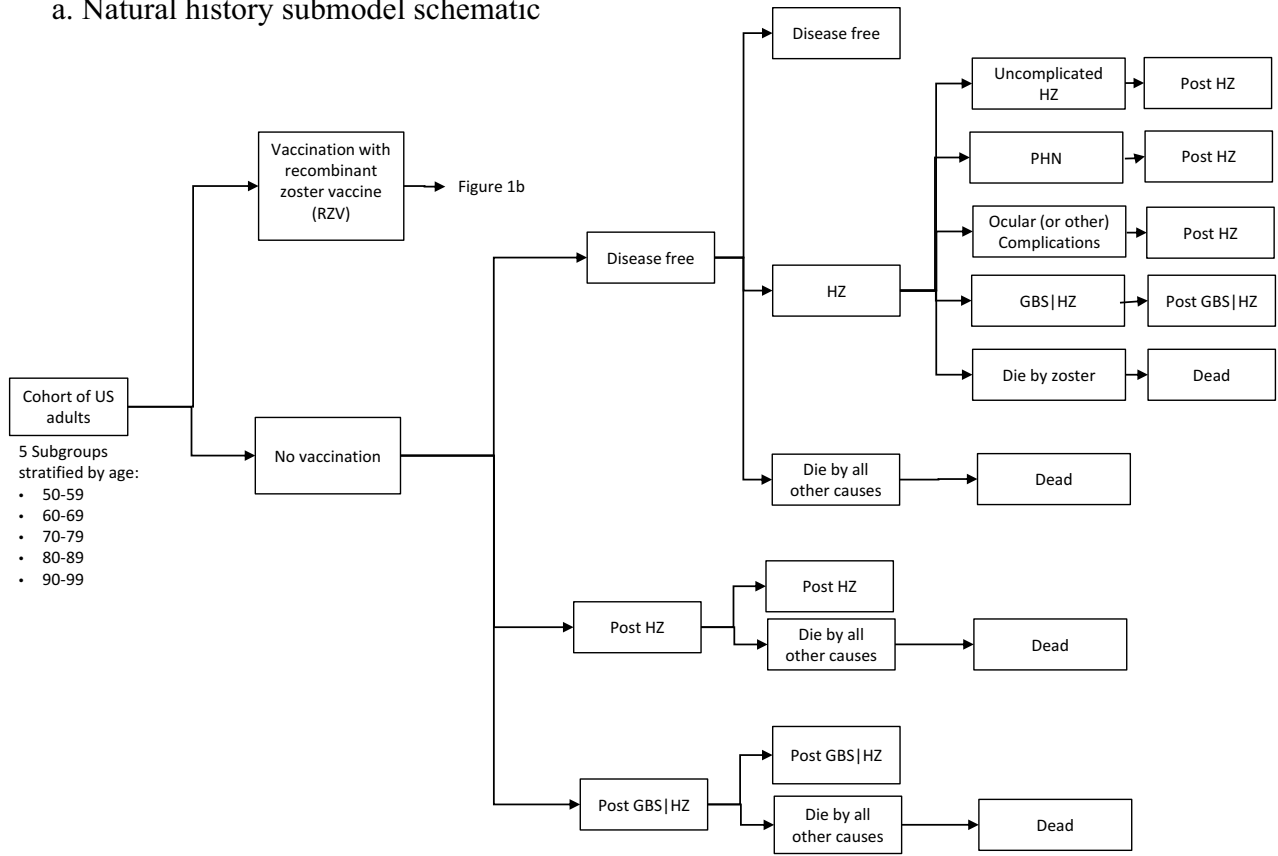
a. Natural history submodel schematic

Cohort of US adults

5 Subgroups stratified by age:
• 50-59
• 60-69
• 70-79
• 80-89
• 90-99

Vaccination with recombinant zoster vaccine (RZV)

Figure 1b

No vaccination

Disease free

Disease free

HZ

Uncomplicated HZ

Post HZ

PHN

Post HZ

Ocular (or other) Complications

Post HZ

GBS|HZ

Post GBS|HZ

Die by zoster

Dead

Die by all other causes

Dead

Post HZ

Post HZ

Die by all other causes

Dead

Post GBS|HZ

Post GBS|HZ

Die by all other causes

Dead